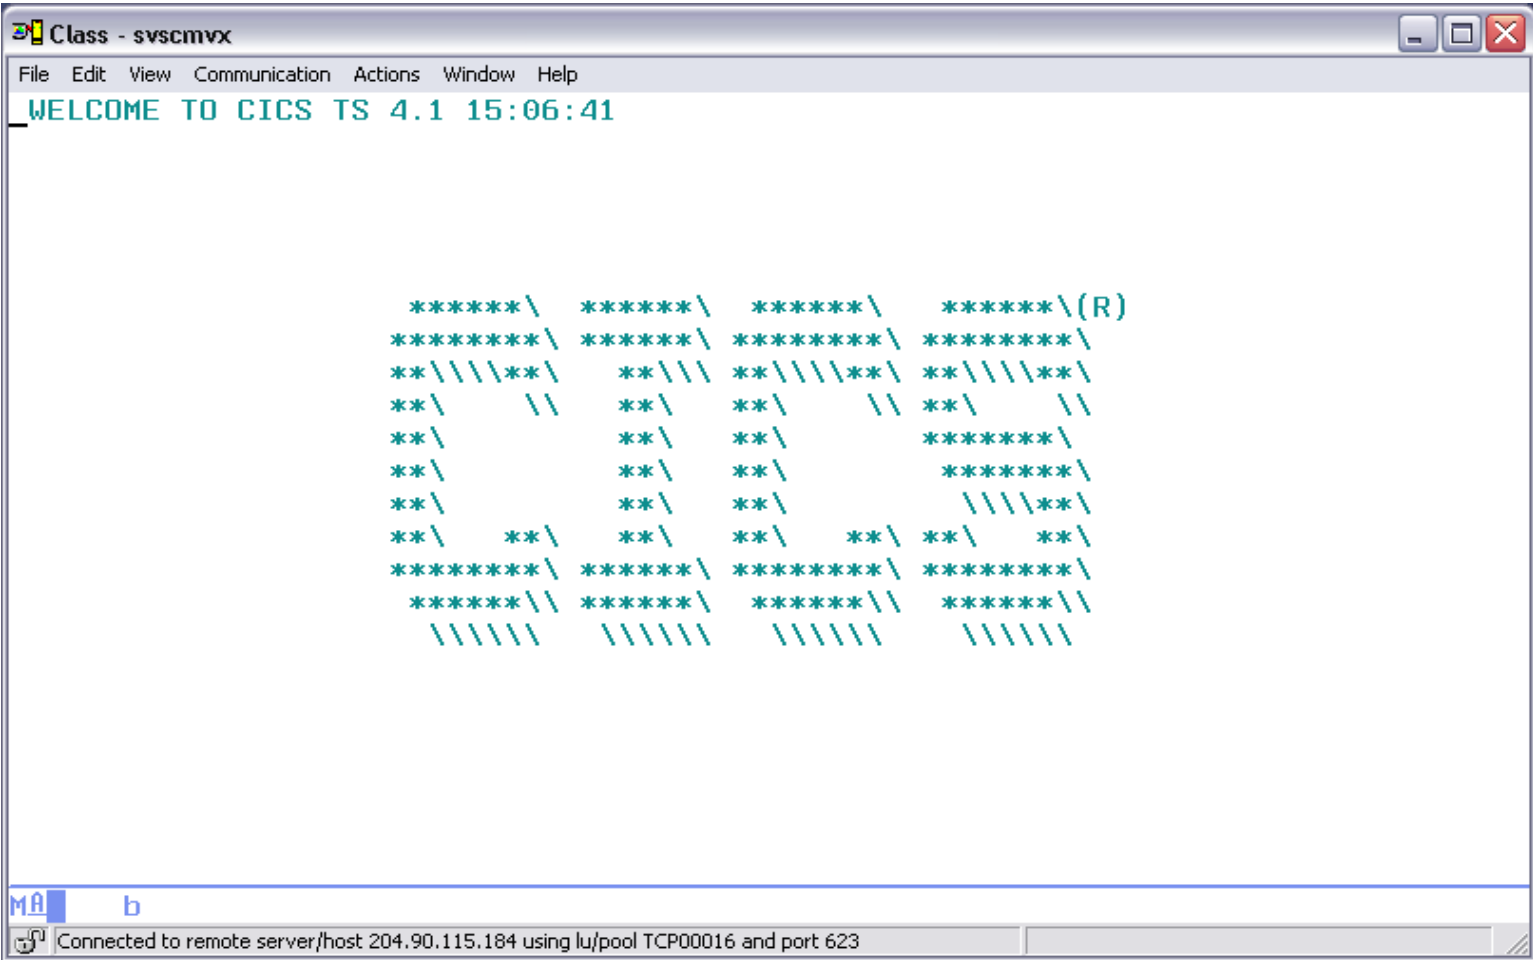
Class - svscmvx

File Edit View Communication Actions Window Help

WELCOME TO CICS TS 4.1 15:06:41

 ******\   ******\   ******\    ******\(R)
********\ ******\ ********\ ********\
**\\\\**\    **\\\ **\\\\**\ **\\\\**\
**\     \\    **\  **\     \\ **\     \\
**\           **\  **\        *******\
**\           **\  **\         *******\
**\           **\  **\           \\\\**\
**\    **\    **\  **\    **\ **\    **\
********\ ******\ ********\ ********\
 ******\\ ******\  ******\\  ******\\
  \\\\\\   \\\\\\   \\\\\\    \\\\\\

MA b

Connected to remote server/host 204.90.115.184 using lu/pool TCP00016 and port 623